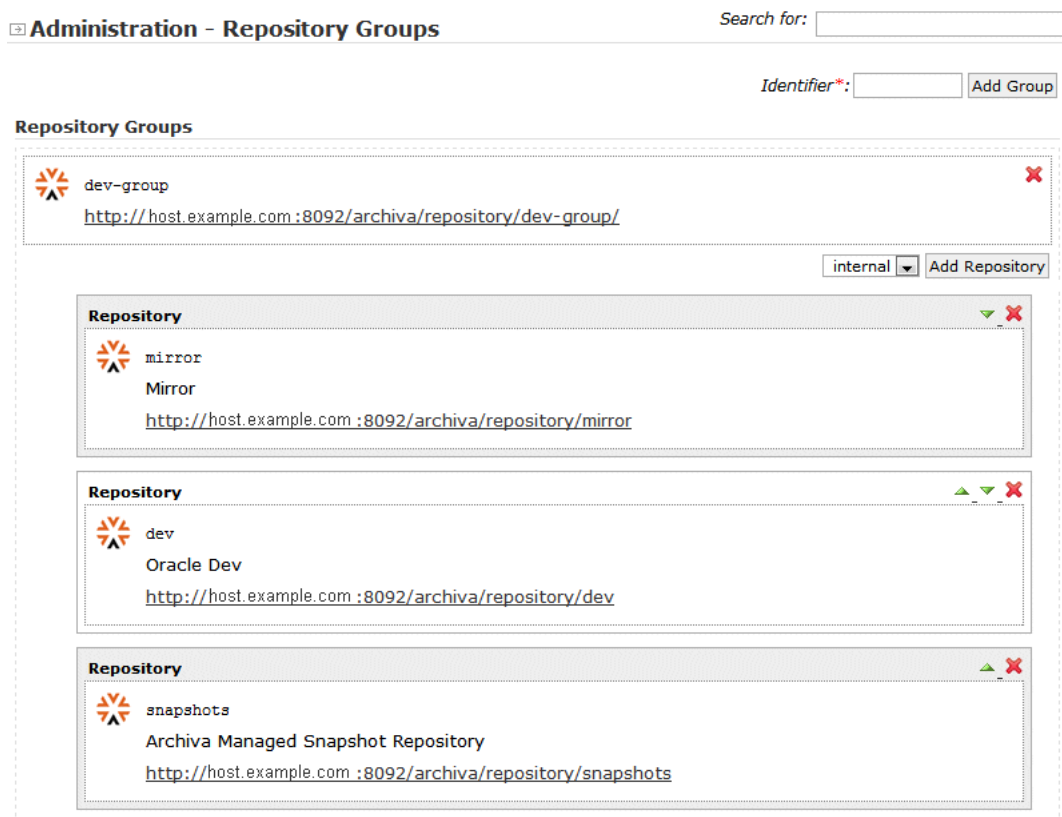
Administration - Repository Groups

Search for:

Identifier*: Add Group

Repository Groups

dev-group

http://host.example.com:8092/archiva/repository/dev-group/

internal Add Repository

Repository

mirror

Mirror

http://host.example.com:8092/archiva/repository/mirror

Repository

dev

Oracle Dev

http://host.example.com:8092/archiva/repository/dev

Repository

snapshots

Archiva Managed Snapshot Repository

http://host.example.com:8092/archiva/repository/snapshots